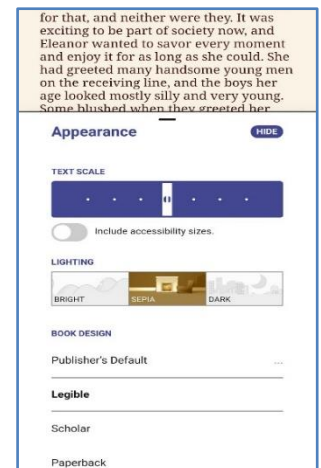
for that, and neither were they. It was exciting to be part of society now, and Eleanor wanted to savor every moment and enjoy it for as long as she could. She had greeted many handsome young men on the receiving line, and the boys her age looked mostly silly and very young. Some blushed when they greeted her.

Appearance

HIDE

TEXT SCALE

Include accessibility sizes.

LIGHTING

BRIGHT

SEPIA

DARK

BOOK DESIGN

Publisher's Default

...

Legible

Scholar

Paperback